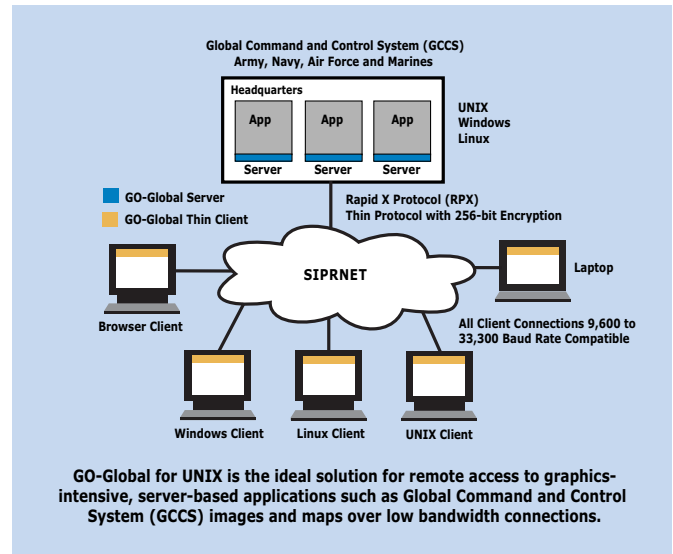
Global Command and Control System (GCCS)
Army, Navy, Air Force and Marines

Headquarters

App
Server

App
Server

App
Server

UNIX
Windows
Linux

GO-Global Server
GO-Global Thin Client

Rapid X Protocol (RPX)
Thin Protocol with 256-bit Encryption

SIPRNET

Laptop

Browser Client

All Client Connections 9,600 to 33,300 Baud Rate Compatible

Windows Client

Linux Client

UNIX Client

GO-Global for UNIX is the ideal solution for remote access to graphics-intensive, server-based applications such as Global Command and Control System (GCCS) images and maps over low bandwidth connections.